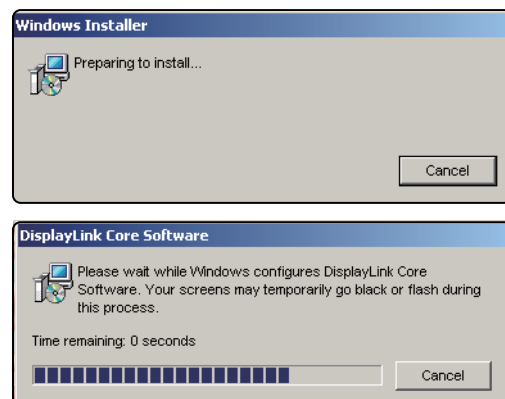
Windows Installer

Preparing to install...

Cancel

DisplayLink Core Software

Please wait while Windows configures DisplayLink Core Software. Your screens may temporarily go black or flash during this process.

Time remaining: 0 seconds

Cancel